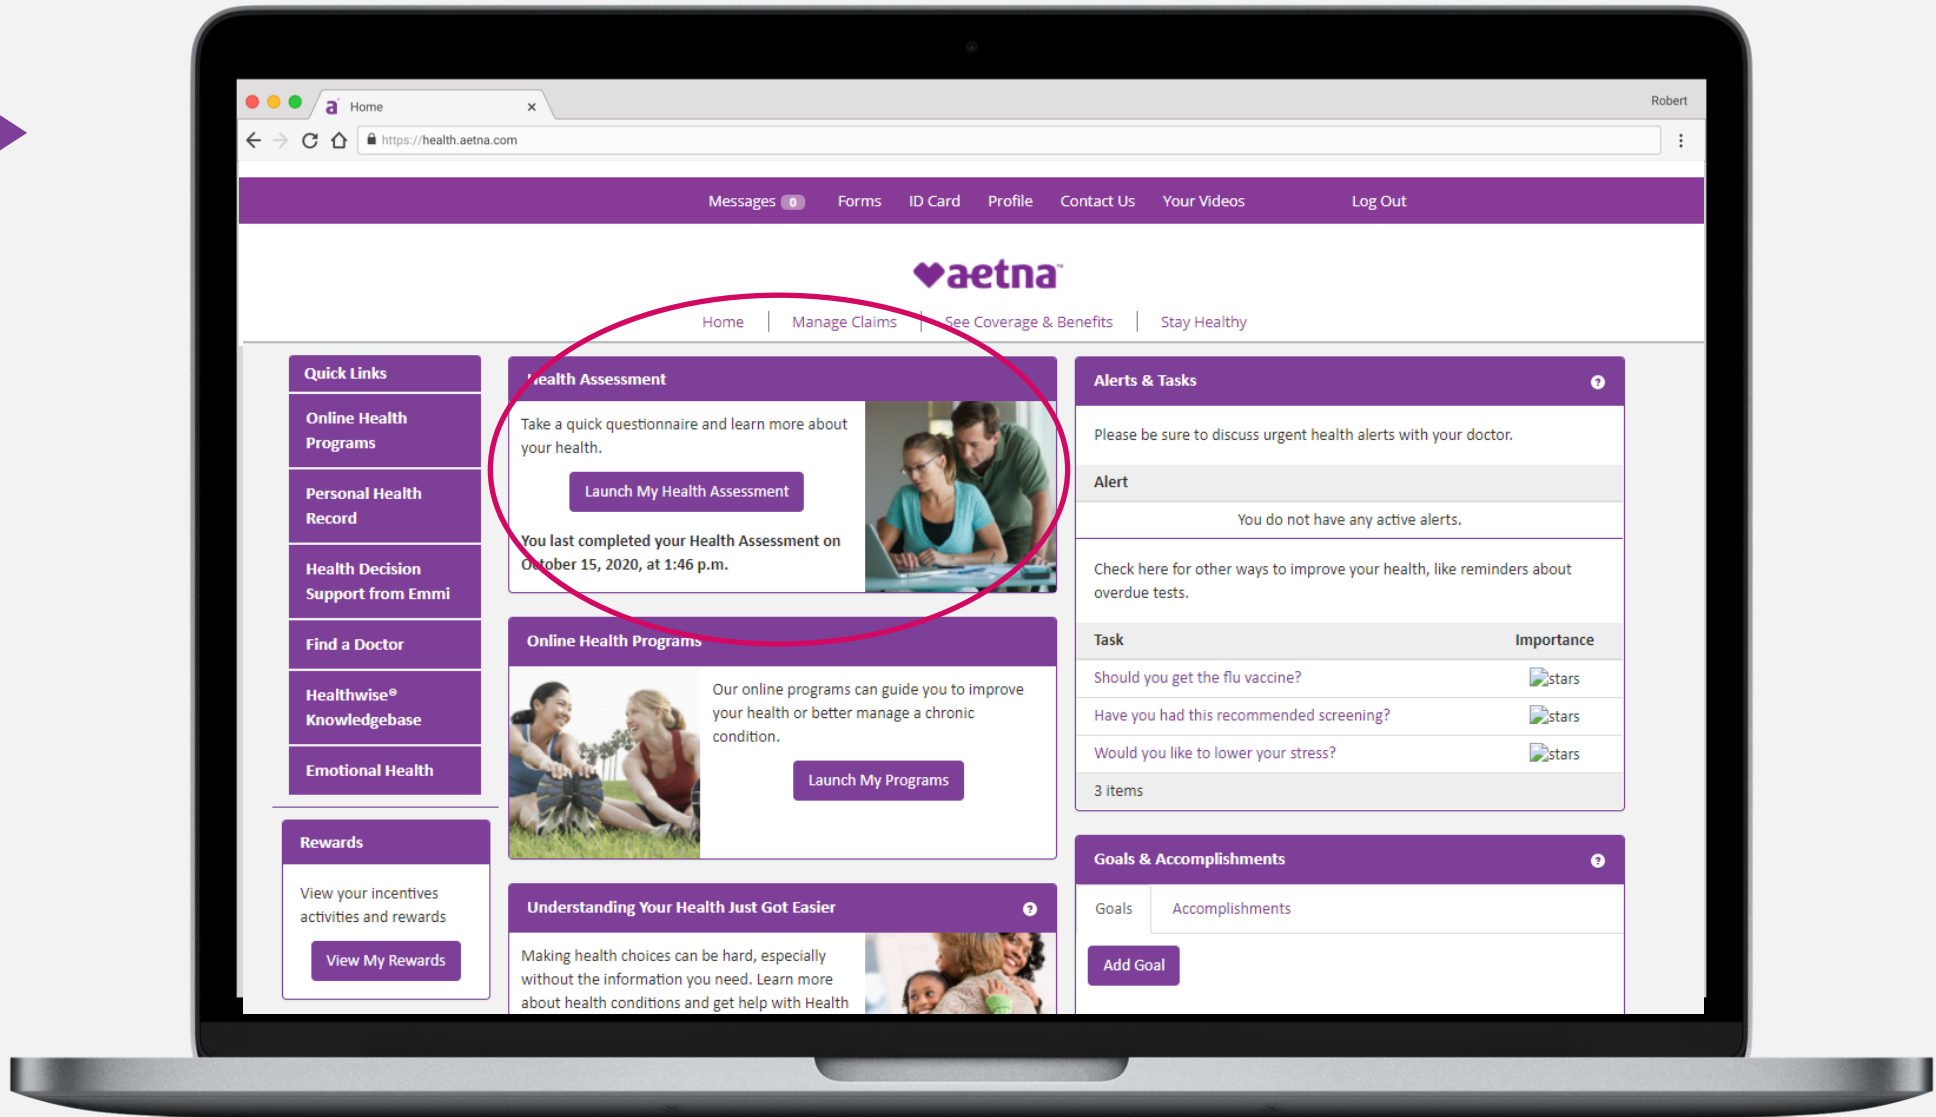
Home ×

Robert

https://health.aetna.com

Messages 0 Forms ID Card Profile Contact Us Your Videos Log Out

aetna

Home | Manage Claims | See Coverage & Benefits | Stay Healthy

Quick Links

Online Health Programs

Personal Health Record

Health Decision Support from Emmi

Find a Doctor

Healthwise® Knowledgebase

Emotional Health

Rewards

View your incentives activities and rewards

View My Rewards

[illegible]ealth Assessment

Take a quick questionnaire and learn more about your health.

Launch My Health Assessment

You last completed your Health Assessment on O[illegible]tober 15, 2020, at 1:46 p.m.

Online Health Programs

Our online programs can guide you to improve your health or better manage a chronic condition.

Launch My Programs

Understanding Your Health Just Got Easier

Making health choices can be hard, especially without the information you need. Learn more about health conditions and get help with Health

Alerts & Tasks

Please be sure to discuss urgent health alerts with your doctor.

Alert

You do not have any active alerts.

Check here for other ways to improve your health, like reminders about overdue tests.

| Task | Importance |
|---|---|
| Should you get the flu vaccine? | stars |
| Have you had this recommended screening? | stars |
| Would you like to lower your stress? | stars |

3 items

Goals & Accomplishments

Goals Accomplishments

Add Goal